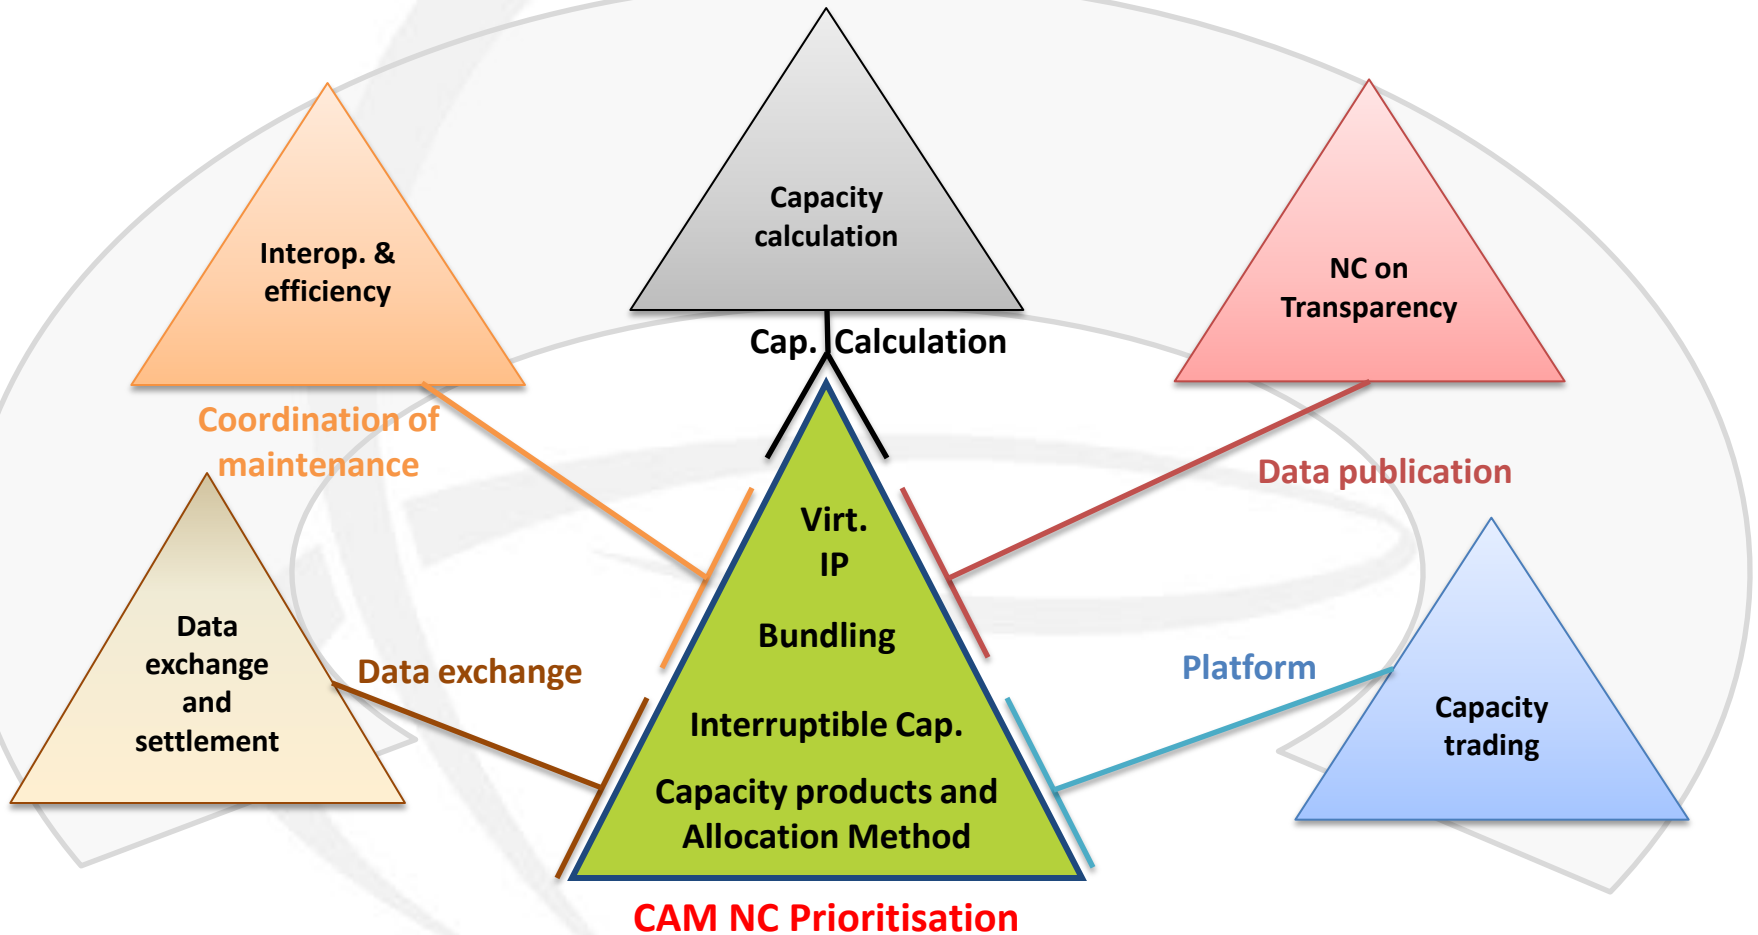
Capacity calculation

Interop. & efficiency

NC on Transparency

Cap. Calculation

Coordination of maintenance

Data publication

Virt. IP

Bundling

Interruptible Cap.

Capacity products and Allocation Method

Data exchange and settlement

Data exchange

Platform

Capacity trading

CAM NC Prioritisation